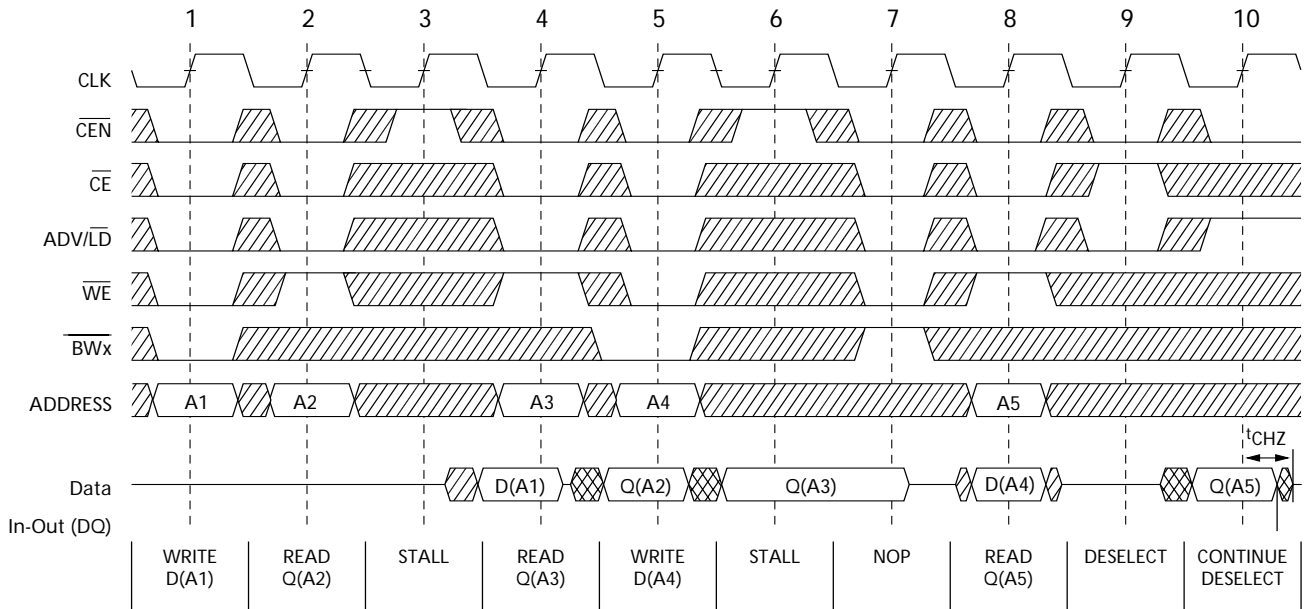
1 2 3 4 5 6 7 8 9 10

CLK

$\overline{CEN}$

$\overline{CE}$

ADV/$\overline{LD}$

$\overline{WE}$

$\overline{BWx}$

ADDRESS

A1 A2 A3 A4 A5

Data

In-Out (DQ)

D(A1) Q(A2) Q(A3) D(A4) Q(A5)

$t_{CHZ}$

| WRITE D(A1) | READ Q(A2) | STALL | READ Q(A3) | WRITE D(A4) | STALL | NOP | READ Q(A5) | DESELECT | CONTINUE DESELECT |
|---|---|---|---|---|---|---|---|---|---|